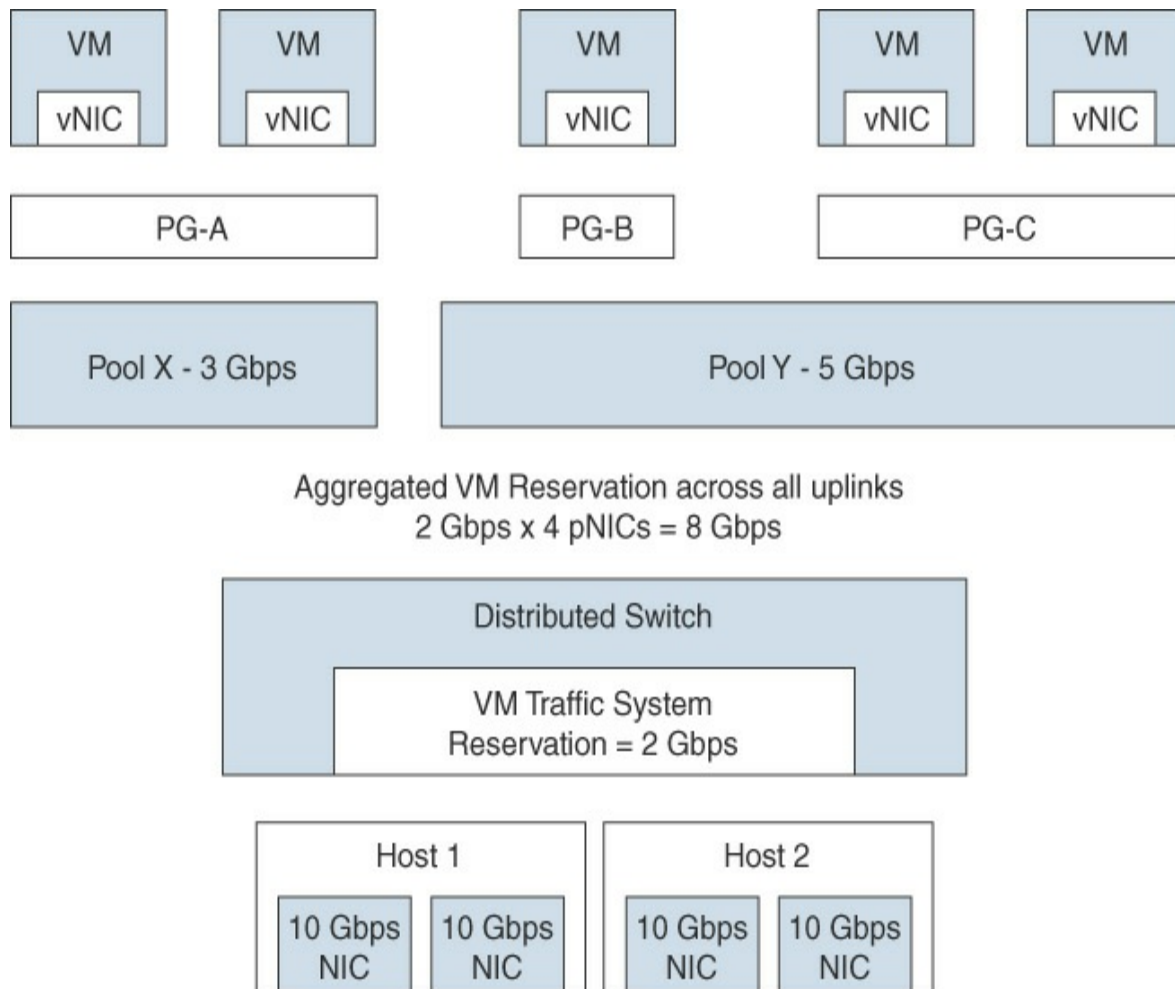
VM
vNIC

VM
vNIC

VM
vNIC

VM
vNIC

VM
vNIC

PG-A

PG-B

PG-C

Pool X - 3 Gbps

Pool Y - 5 Gbps

Aggregated VM Reservation across all uplinks
2 Gbps x 4 pNICs = 8 Gbps

Distributed Switch

VM Traffic System
Reservation = 2 Gbps

Host 1

10 Gbps NIC

10 Gbps NIC

Host 2

10 Gbps NIC

10 Gbps NIC